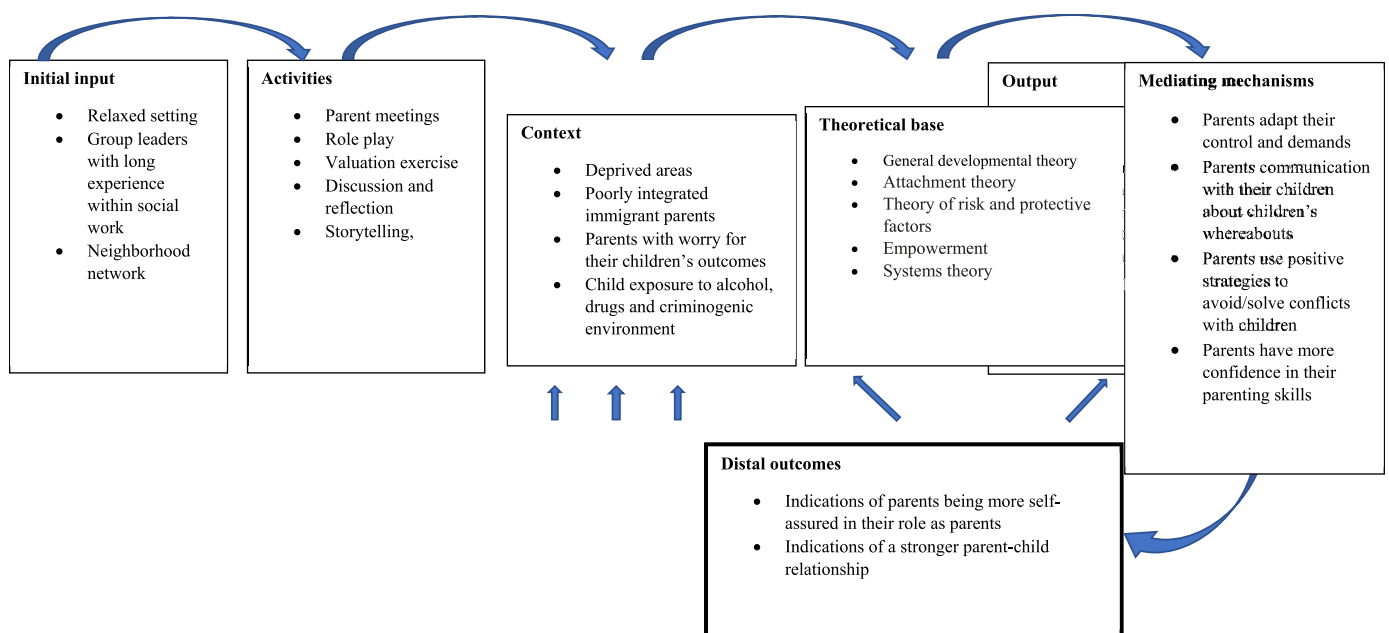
Initial input

- Relaxed setting
- Group leaders with long experience within social work
- Neighborhood network

Activities

- Parent meetings
- Role play
- Valuation exercise
- Discussion and reflection
- Storytelling,

Context

- Deprived areas
- Poorly integrated immigrant parents
- Parents with worry for their children's outcomes
- Child exposure to alcohol, drugs and criminogenic environment

Output

Theoretical base

- General developmental theory
- Attachment theory
- Theory of risk and protective factors
- Empowerment
- Systems theory

Mediating mechanisms

- Parents adapt their control and demands
- Parents communication with their children about children's whereabouts
- Parents use positive strategies to avoid/solve conflicts with children
- Parents have more confidence in their parenting skills

Distal outcomes

- Indications of parents being more self-assured in their role as parents
- Indications of a stronger parent-child relationship